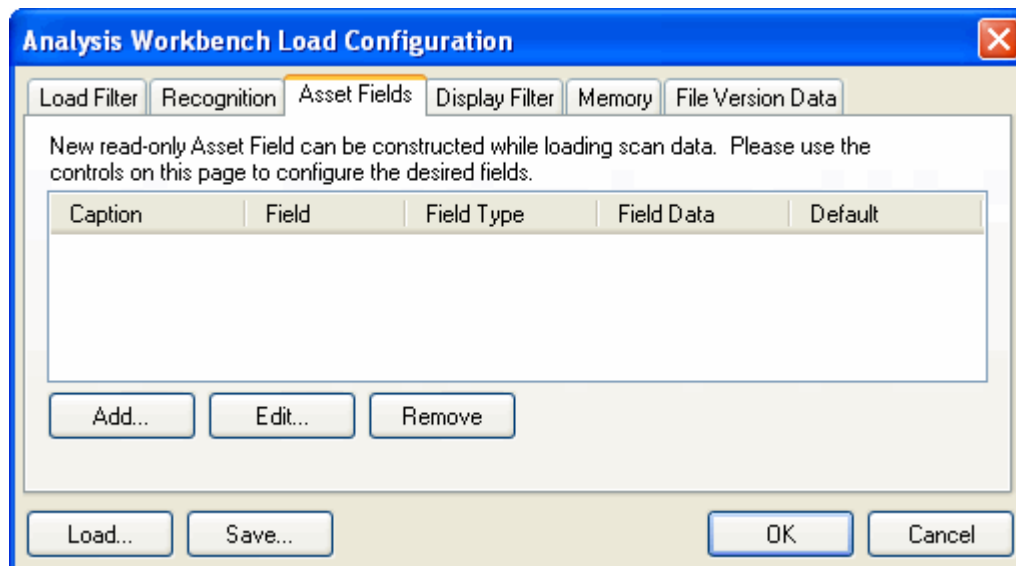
Analysis Workbench Load Configuration

Load Filter | Recognition | Asset Fields | Display Filter | Memory | File Version Data

New read-only Asset Field can be constructed while loading scan data. Please use the controls on this page to configure the desired fields.

| Caption | Field | Field Type | Field Data | Default |
|---|---|---|---|---|

Add... Edit... Remove

Load... Save... OK Cancel